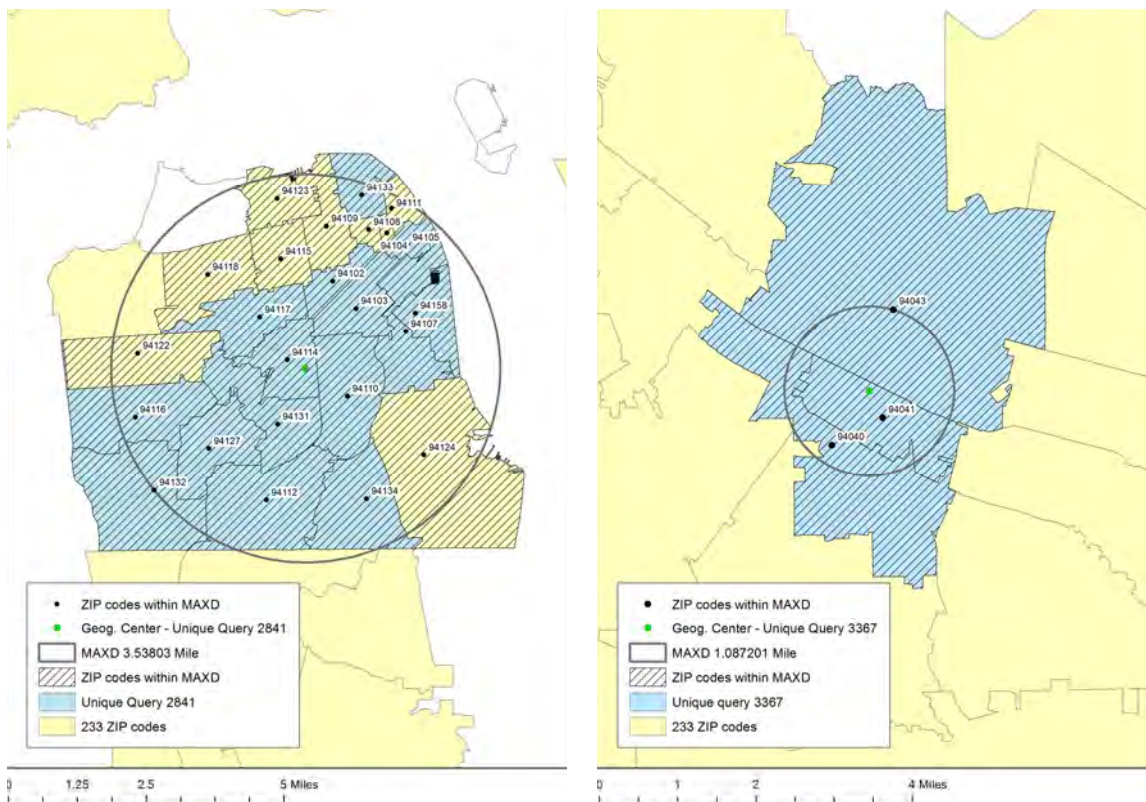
94123
94133
94111
94109
94108
94104
94105
94115
94118
94102
94103
94158
94117
94107
94122
94114
94110
94116
94131
94124
94127
94132
94112
94134

ZIP codes within MAXD
Geog. Center - Unique Query 2841
MAXD 3.53803 Mile
ZIP codes within MAXD
Unique Query 2841
233 ZIP codes

0 1.25 2.5 5 Miles

94043
94041
94040

ZIP codes within MAXD
Geog. Center - Unique Query 3367
MAXD 1.087201 Mile
ZIP codes within MAXD
Unique query 3367
233 ZIP codes

0 1 2 4 Miles